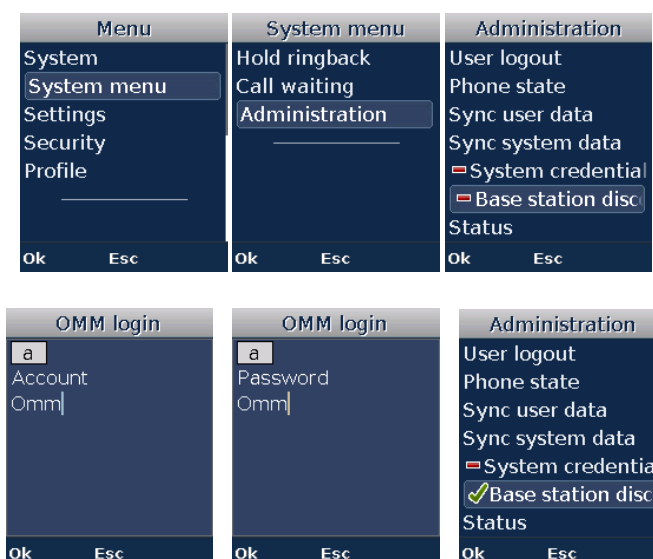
Menu
System
System menu
Settings
Security
Profile
Ok Esc

System menu
Hold ringback
Call waiting
Administration
Ok Esc

Administration
User logout
Phone state
Sync user data
Sync system data
System credential
Base station disc
Status
Ok Esc

OMM login
a
Account
Omm
Ok Esc

OMM login
a
Password
Omm
Ok Esc

Administration
User logout
Phone state
Sync user data
Sync system data
System credentia
Base station disc
Status
Ok Esc